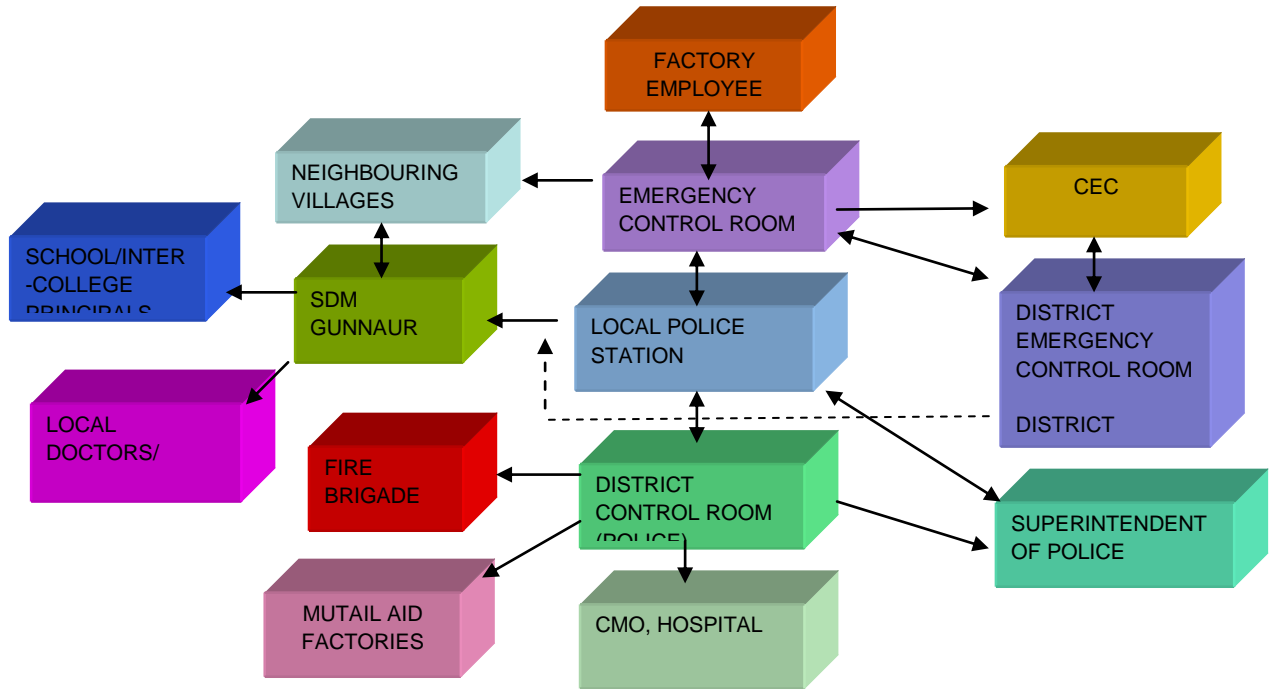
FACTORY EMPLOYEE

NEIGHBOURING VILLAGES

EMERGENCY CONTROL ROOM

CEC

SCHOOL/INTER -COLLEGE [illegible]

SDM GUNNAUR

LOCAL POLICE STATION

DISTRICT EMERGENCY CONTROL ROOM

DISTRICT

LOCAL DOCTORS/

FIRE BRIGADE

DISTRICT CONTROL ROOM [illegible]

SUPERINTENDENT OF POLICE

MUTAIL AID FACTORIES

CMO, HOSPITAL